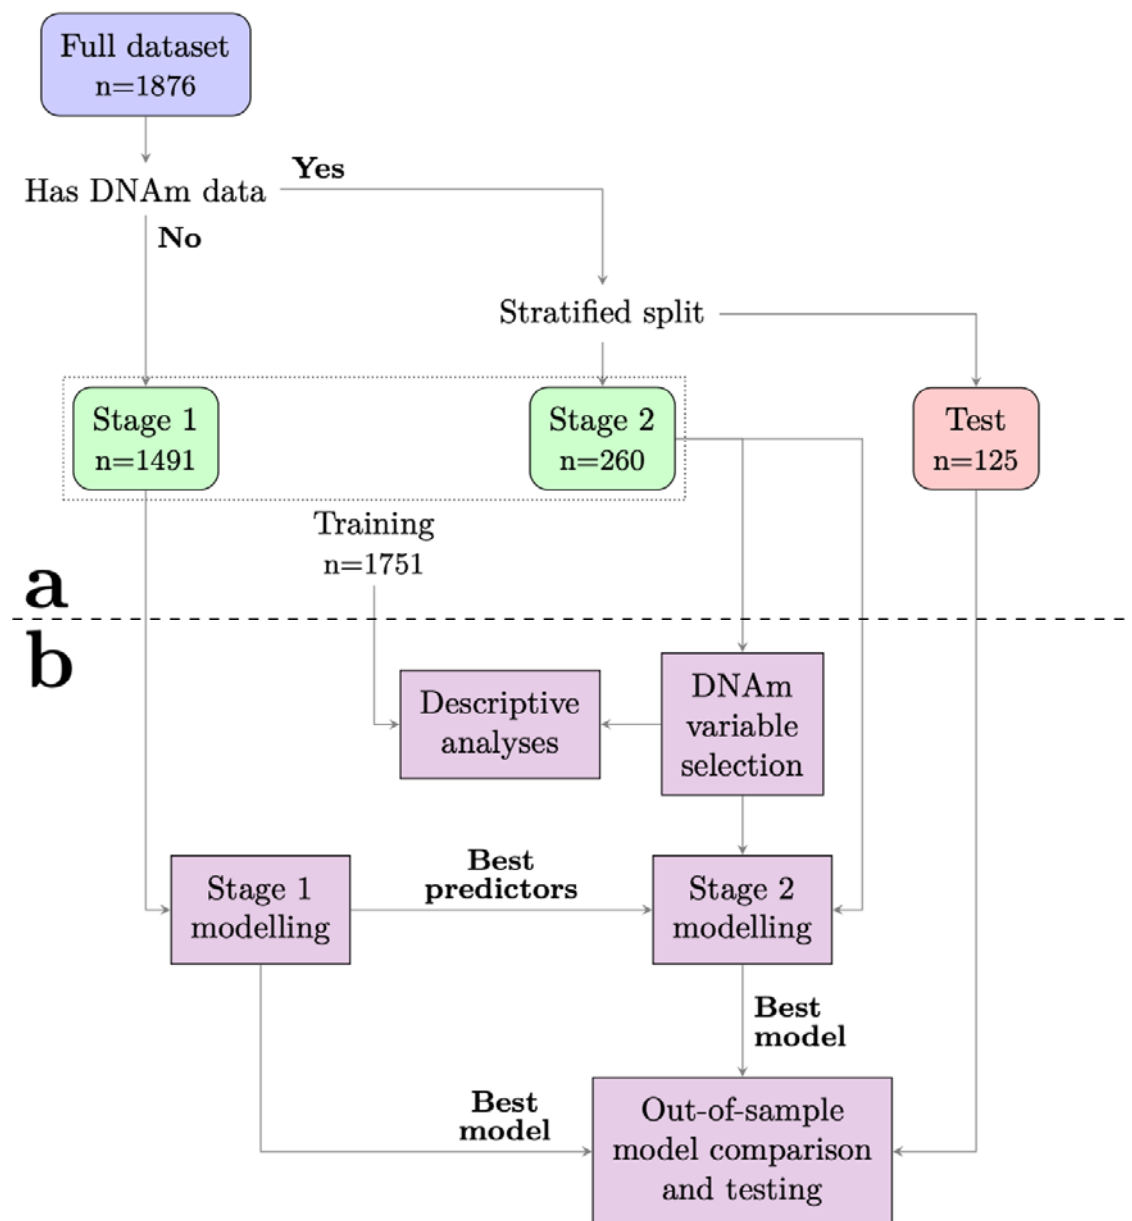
Full dataset
n=1876

Has DNAm data

Yes

No

Stratified split

Stage 1
n=1491

Stage 2
n=260

Test
n=125

Training
n=1751

a

b

Descriptive analyses

DNAm variable selection

Stage 1 modelling

Best predictors

Stage 2 modelling

Best model

Best model

Out-of-sample model comparison and testing